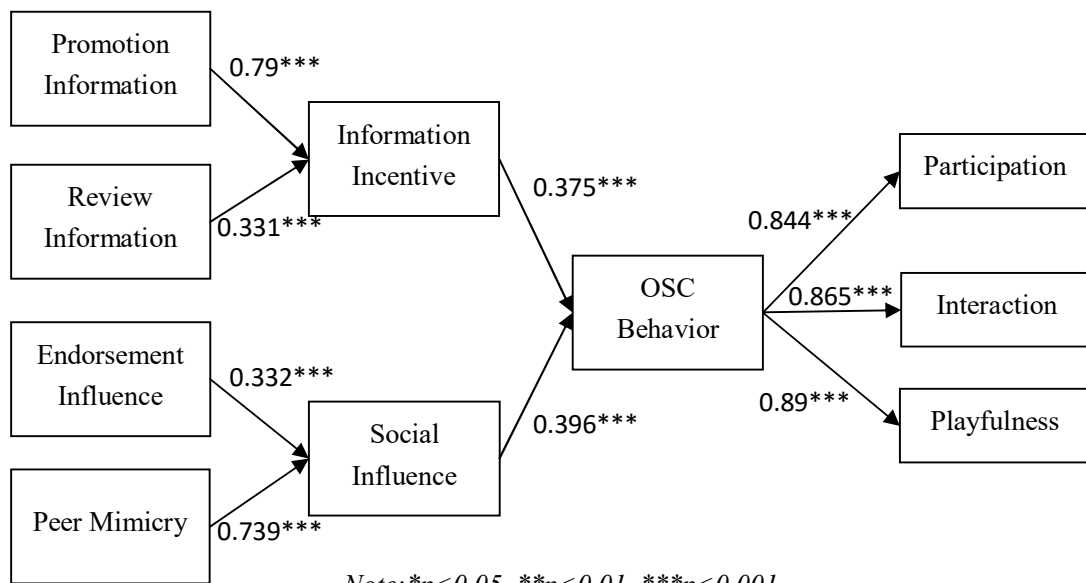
Promotion Information

0.79***

Information Incentive

Review Information

0.331***

0.375***

Participation

0.844***

OSC Behavior

0.865***

Interaction

Endorsement Influence

0.332***

0.89***

Social Influence

0.396***

Playfulness

Peer Mimicry

0.739***

Note:*p<0.05, **p<0.01, ***p<0.001